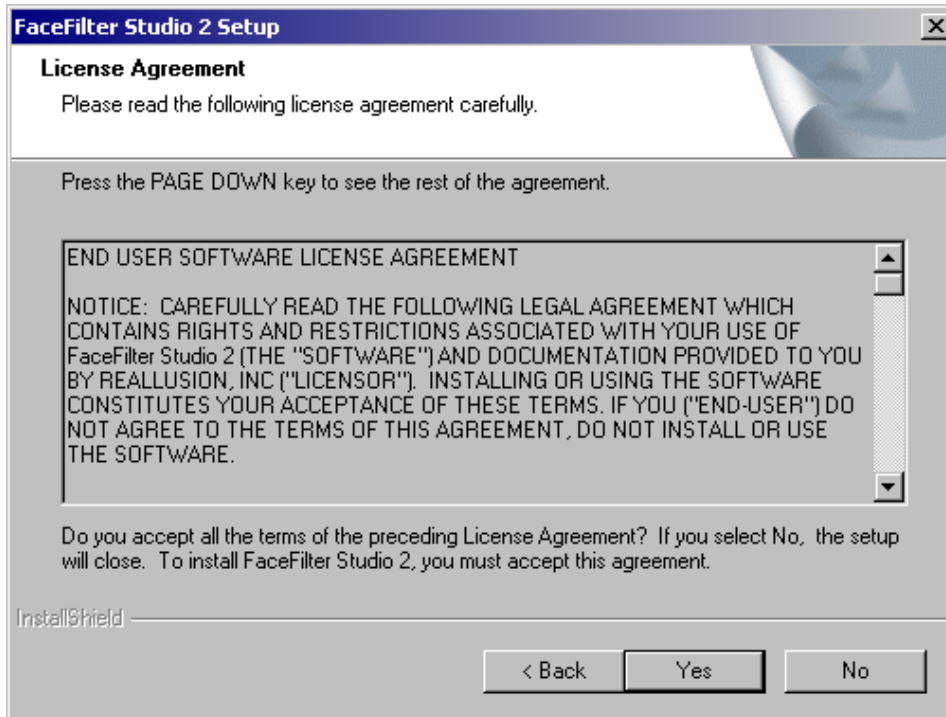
FaceFilter Studio 2 Setup

License Agreement

Please read the following license agreement carefully.

Press the PAGE DOWN key to see the rest of the agreement.

END USER SOFTWARE LICENSE AGREEMENT

NOTICE: CAREFULLY READ THE FOLLOWING LEGAL AGREEMENT WHICH CONTAINS RIGHTS AND RESTRICTIONS ASSOCIATED WITH YOUR USE OF FaceFilter Studio 2 (THE "SOFTWARE") AND DOCUMENTATION PROVIDED TO YOU BY REALLUSION, INC ("LICENSOR"). INSTALLING OR USING THE SOFTWARE CONSTITUTES YOUR ACCEPTANCE OF THESE TERMS. IF YOU ("END-USER") DO NOT AGREE TO THE TERMS OF THIS AGREEMENT, DO NOT INSTALL OR USE THE SOFTWARE.

Do you accept all the terms of the preceding License Agreement? If you select No, the setup will close. To install FaceFilter Studio 2, you must accept this agreement.

InstallShield

< Back

Yes

No